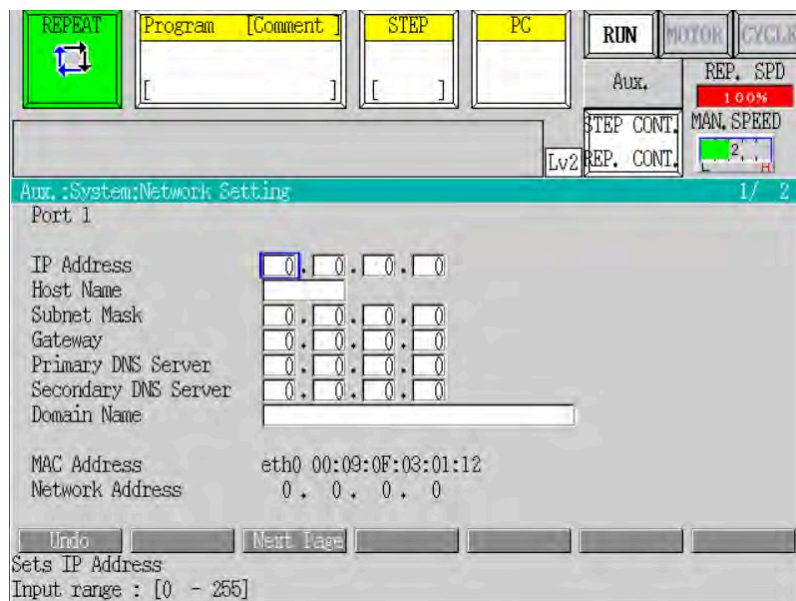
REPEAT

Program [Comment]
[ ]

STEP
[ ]

PC

RUN
MOTOR
CYCLE

Aux.

REP. SPD
100%

STEP CONT.
Lv2 REP. CONT.

MAN. SPEED
2

Aux.:System:Network Setting 1/ 2

Port 1

| | |
|---|---|
| IP Address | 0 . 0 . 0 . 0 |
| Host Name | |
| Subnet Mask | 0 . 0 . 0 . 0 |
| Gateway | 0 . 0 . 0 . 0 |
| Primary DNS Server | 0 . 0 . 0 . 0 |
| Secondary DNS Server | 0 . 0 . 0 . 0 |
| Domain Name | |

MAC Address eth0 00:09:0F:03:01:12
Network Address 0 . 0 . 0 . 0

Undo
Next Page

Sets IP Address
Input range : [0 - 255]